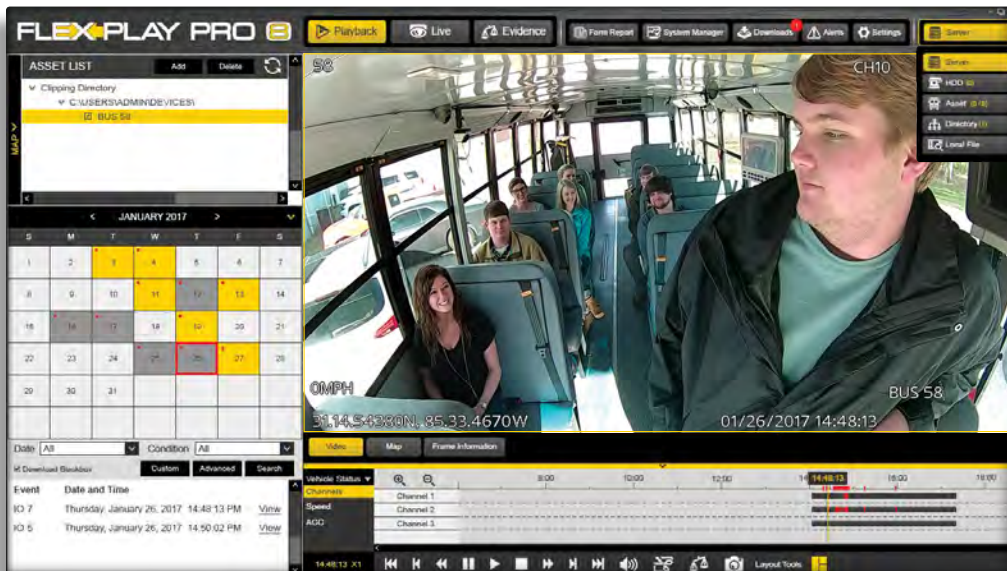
FLEXPLAY PRO 8

Playback
Live
Evidence
Form Report
System Manager
Downloads
Alerts
Settings
Server

Server
HDD
Asset
Directory
Local File

MAP

ASSET LIST
Add
Delete

Clipping Directory
C:\USERS\ADMIN\DEVICES\
BUS 58

JANUARY 2017

| S | M | T | W | T | F | S |
|---|---|---|---|---|---|---|
| 1 | 2 | 3 | 4 | 5 | 6 | 7 |
| 8 | 9 | 10 | 11 | 12 | 13 | 14 |
| 15 | 16 | 17 | 18 | 19 | 20 | 21 |
| 22 | 23 | 24 | 25 | 26 | 27 | 28 |
| 29 | 30 | 31 | | | | |

Date All
Condition All
Download Blackbox
Custom
Advanced
Search

| Event | Date and Time | |
|---|---|---|
| IO 7 | Thursday, January 26, 2017 14:48:13 PM | View |
| IO 5 | Thursday, January 26, 2017 14:50:02 PM | View |

58
CH10
0MPH
31.14.54380N, 85.33.4670W
01/26/2017 14:48:13
BUS 58

Video
Map
Frame Information

Vehicle Status
Channels
Speed
AGC
Channel 1
Channel 2
Channel 3
8:00
10:00
12:00
14:48:13
16:00
18:00

14:48:13 X1
Layout Tools